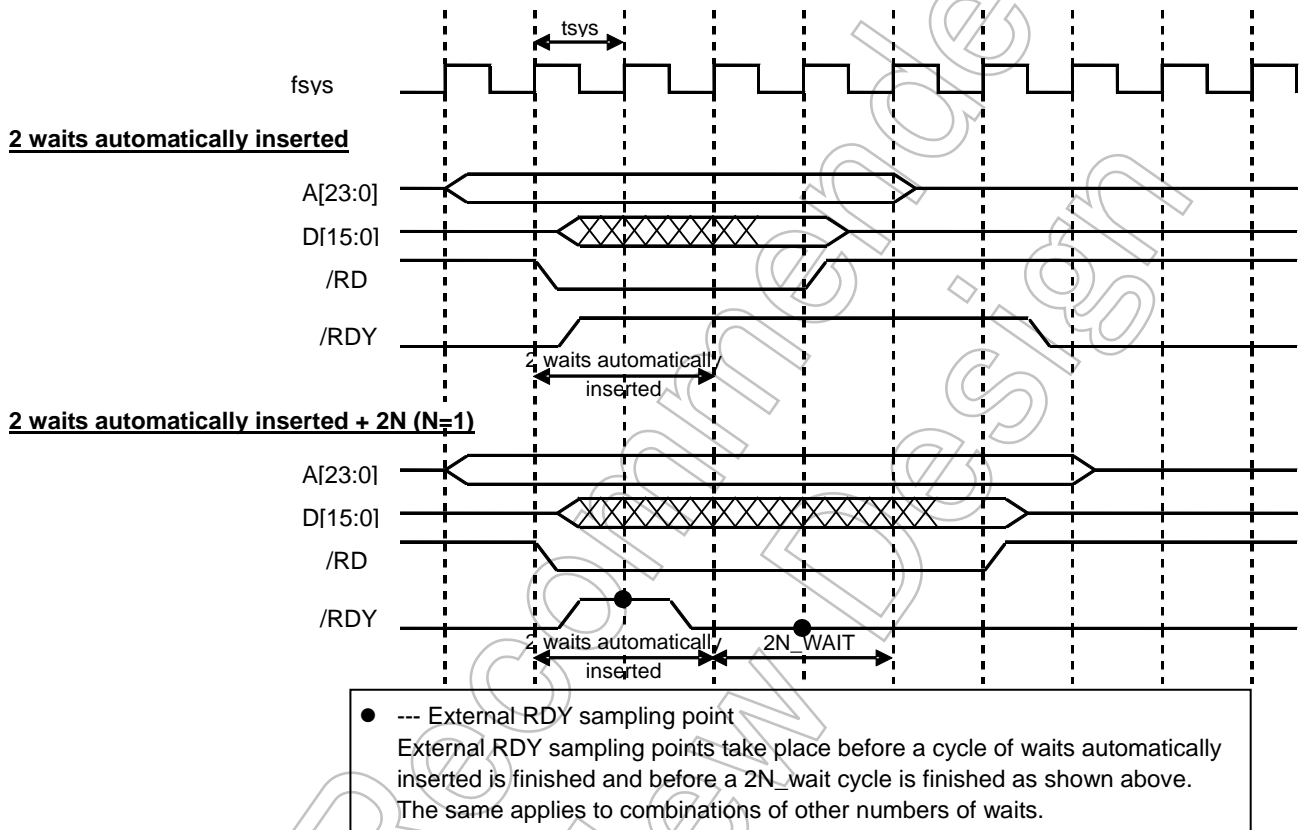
tsys

fsys

2 waits automatically inserted

A[23:0]

D[15:0]

/RD

/RDY

2 waits automatically inserted

2 waits automatically inserted + 2N (N=1)

A[23:0]

D[15:0]

/RD

/RDY

2 waits automatically inserted

2N_WAIT

● --- External RDY sampling point
External RDY sampling points take place before a cycle of waits automatically inserted is finished and before a 2N_wait cycle is finished as shown above. The same applies to combinations of other numbers of waits.

Not Recommended for New Design